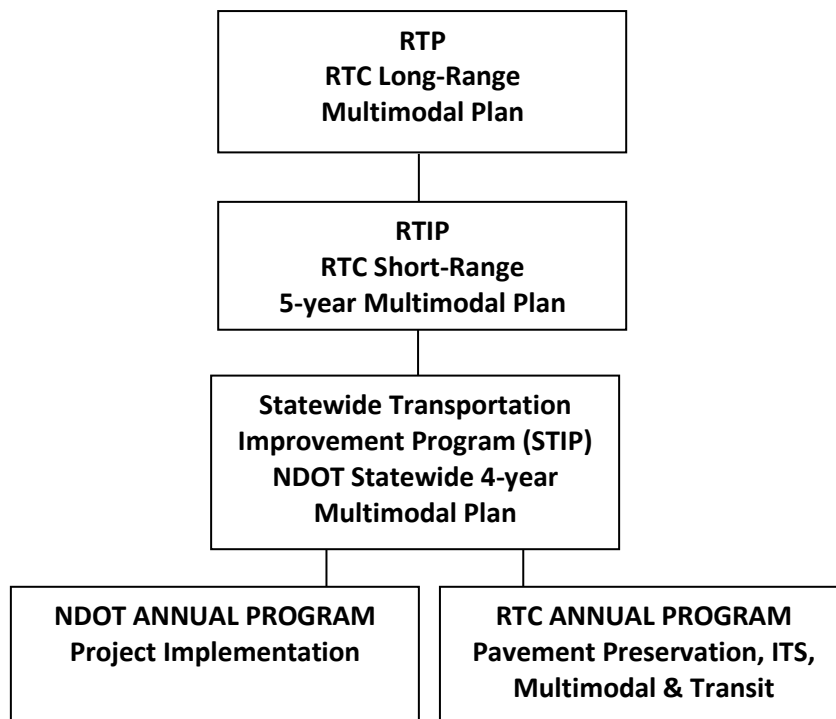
RTP
RTC Long-Range
Multimodal Plan

RTIP
RTC Short-Range
5-year Multimodal Plan

Statewide Transportation
Improvement Program (STIP)
NDOT Statewide 4-year
Multimodal Plan

NDOT ANNUAL PROGRAM
Project Implementation

RTC ANNUAL PROGRAM
Pavement Preservation, ITS,
Multimodal & Transit